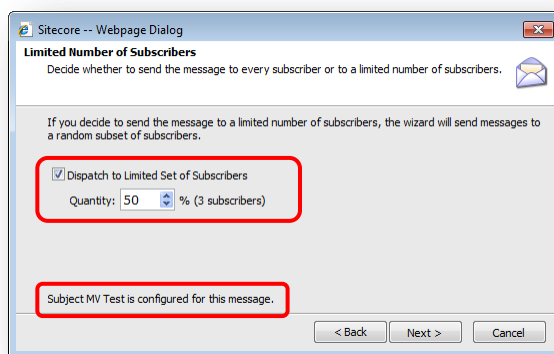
Sitecore -- Webpage Dialog

Limited Number of Subscribers

Decide whether to send the message to every subscriber or to a limited number of subscribers.

If you decide to send the message to a limited number of subscribers, the wizard will send messages to a random subset of subscribers.

Dispatch to Limited Set of Subscribers

Quantity: 50 % (3 subscribers)

Subject MV Test is configured for this message.

< Back Next > Cancel